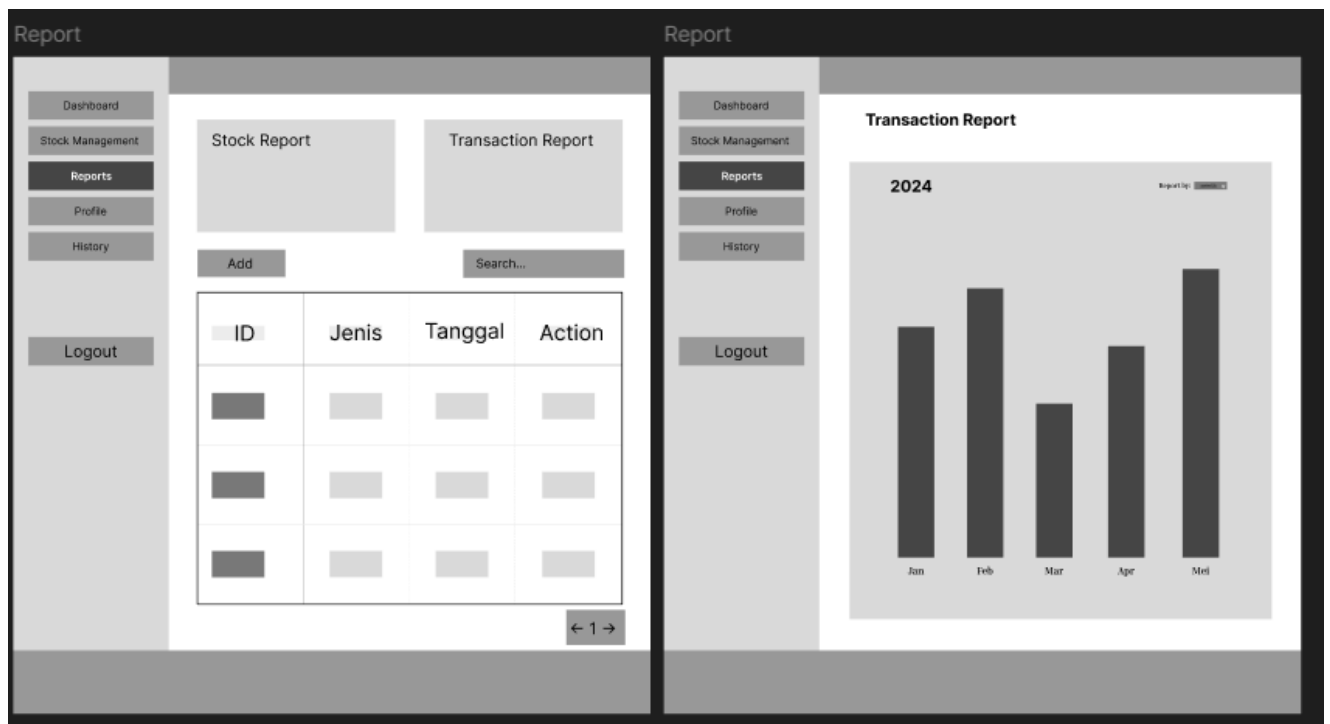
Report

Dashboard
Stock Management
Reports
Profile
History

Logout

Stock Report

Transaction Report

Add

Search...

| ID | Jenis | Tanggal | Action |
|---|---|---|---|
| | | | |
| | | | |
| | | | |

← 1 →

Report

Dashboard
Stock Management
Reports
Profile
History

Logout

Transaction Report

2024

Report by: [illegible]

Jan
Feb
Mar
Apr
Mei